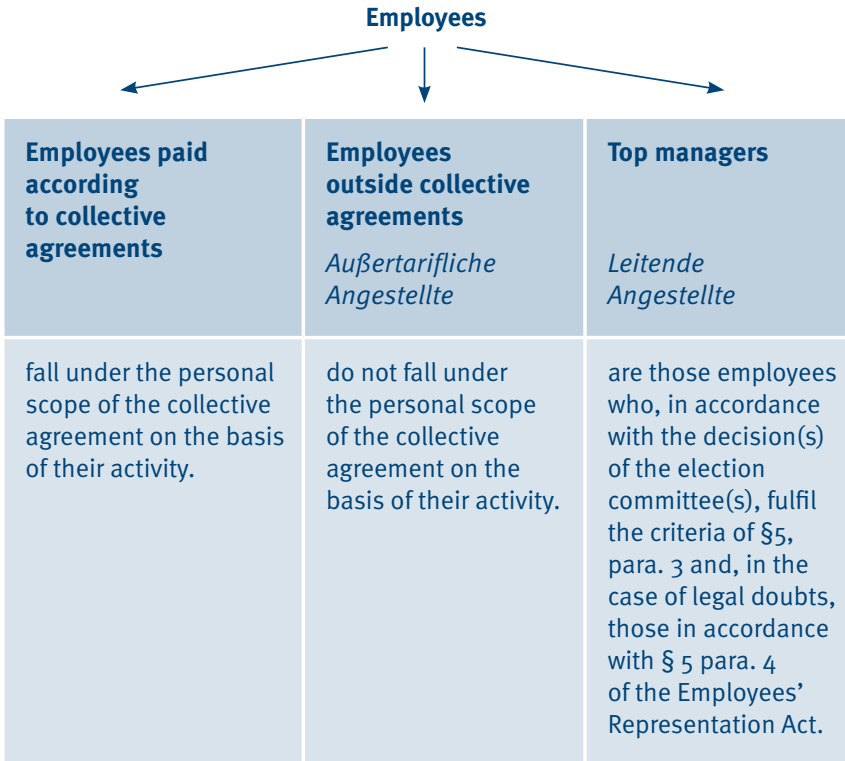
Employees

| Employees paid according to collective agreements | Employees outside collective agreements<br>*Außertarifliche Angestellte* | Top managers<br>*Leitende Angestellte* |
|---|---|---|
| fall under the personal scope of the collective agreement on the basis of their activity. | do not fall under the personal scope of the collective agreement on the basis of their activity. | are those employees who, in accordance with the decision(s) of the election committee(s), fulfil the criteria of §5, para. 3 and, in the case of legal doubts, those in accordance with § 5 para. 4 of the Employees' Representation Act. |